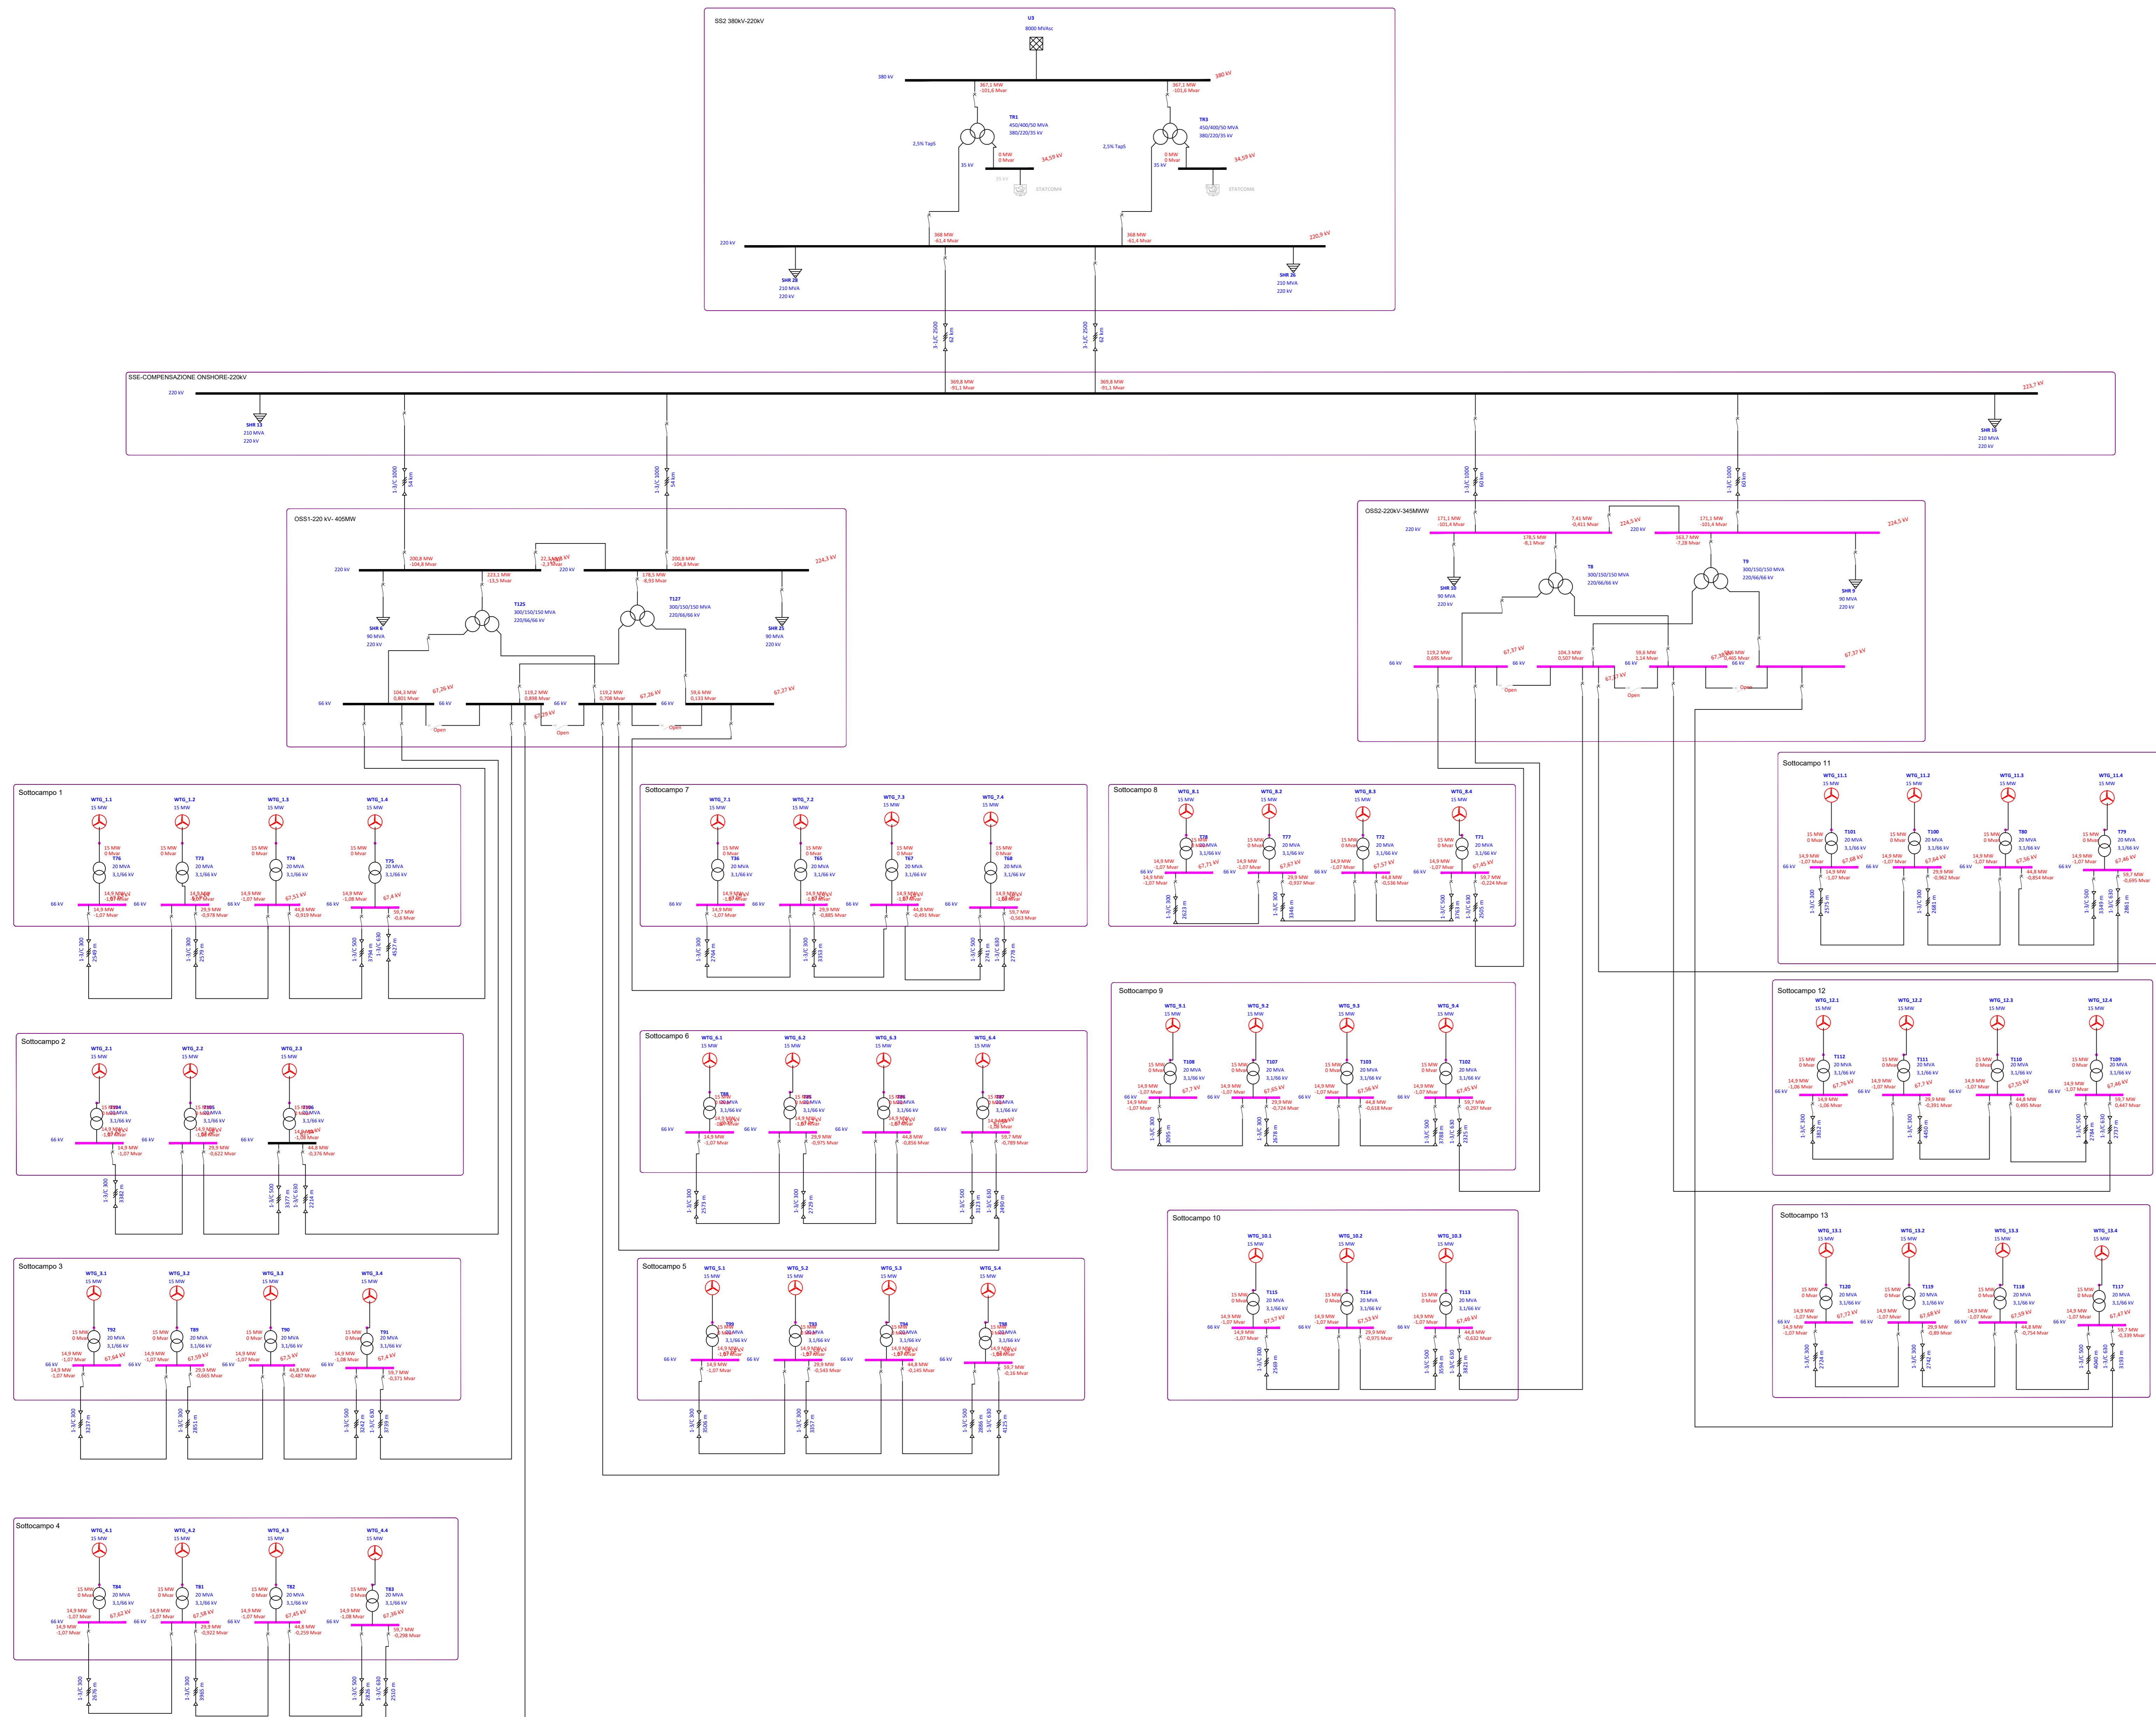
SS2 380kV-220kV

U3
8000 MVAsc

380 kV
367,1 MW
-101,6 Mvar
367,1 MW
-101,6 Mvar
380 kV

TR1
450/400/50 MVA
380/220/35 kV
TR3
450/400/50 MVA
380/220/35 kV
2,5% Tap$
2,5% Tap$
35 kV
0 MW
0 Mvar
34,59 kV
35 kV
0 MW
0 Mvar
34,59 kV
STATCOM4
STATCOM4

220 kV
368 MW
-61,4 Mvar
368 MW
-61,4 Mvar
220,9 kV
SHR 28
210 MVA
220 kV
SHR 26
210 MVA
220 kV

3-1/C 2500
62 km
3-1/C 2500
62 km

SSE-COMPENSAZIONE ONSHORE-220kV
220 kV
369,8 MW
-91,1 Mvar
369,8 MW
-91,1 Mvar
223,7 kV
SHR 13
210 MVA
220 kV
SHR 16
210 MVA
220 kV

3-1/C 1000
54 km
3-1/C 1000
54 km
3-1/C 1000
60 km
3-1/C 1000
60 km

OSS1-220 kV- 405MW
220 kV
200,8 MW
-104,8 Mvar
223,1 MW
-13,5 Mvar
22,5 MW
2,3 Mvar
224,3 kV
220 kV
200,8 MW
-104,8 Mvar
178,5 MW
-8,93 Mvar
224,3 kV
T125
300/150/150 MVA
220/66/66 kV
T127
300/150/150 MVA
220/66/66 kV
SHR 6
90 MVA
220 kV
SHR 25
90 MVA
220 kV
66 kV
104,3 MW
0,801 Mvar
67,26 kV
66 kV
119,2 MW
0,898 Mvar
67,26 kV
119,2 MW
0,708 Mvar
67,26 kV
66 kV
59,6 MW
0,133 Mvar
67,37 kV
Open
Open
Open

OSS2-220kV-345MWW
220 kV
171,1 MW
-101,4 Mvar
7,41 MW
-0,411 Mvar
224,5 kV
220 kV
171,1 MW
-101,4 Mvar
224,5 kV
178,5 MW
-8,1 Mvar
163,7 MW
-7,28 Mvar
T8
300/150/150 MVA
220/66/66 kV
T9
300/150/150 MVA
220/66/66 kV
SHR 10
90 MVA
220 kV
SHR 9
90 MVA
220 kV
66 kV
119,2 MW
0,695 Mvar
67,37 kV
66 kV
104,3 MW
0,507 Mvar
66 kV
59,6 MW
1,14 Mvar
67,37 kV
59,6 MW
0,405 Mvar
66 kV
67,37 kV
Open
Open
Open

Sottocampo 1
WTG_1.1 15 MW
WTG_1.2 15 MW
WTG_1.3 15 MW
WTG_1.4 15 MW
T76 20 MVA 3,1/66 kV
T73 20 MVA 3,1/66 kV
T74 20 MVA 3,1/66 kV
T75 20 MVA 3,1/66 kV
66 kV
14,9 MW -1,07 Mvar
29,9 MW -0,978 Mvar
44,8 MW -0,910 Mvar
59,7 MW -0,6 Mvar
67,51 kV
67,4 kV
1-3/C 300 2549 m
1-3/C 300 2579 m
1-3/C 500 3794 m
1-3/C 630 4527 m

Sottocampo 2
WTG_2.1 15 MW
WTG_2.2 15 MW
WTG_2.3 15 MW
T104 20 MVA 3,1/66 kV
T105 20 MVA 3,1/66 kV
T106 20 MVA 3,1/66 kV
66 kV
14,9 MW -1,07 Mvar
29,9 MW -0,622 Mvar
44,8 MW -0,376 Mvar
1-3/C 300 3382 m
1-3/C 500 3377 m
1-3/C 630 2314 m

Sottocampo 3
WTG_3.1 15 MW
WTG_3.2 15 MW
WTG_3.3 15 MW
WTG_3.4 15 MW
T92 20 MVA 3,1/66 kV
T89 20 MVA 3,1/66 kV
T90 20 MVA 3,1/66 kV
T91 20 MVA 3,1/66 kV
66 kV
14,9 MW -1,07 Mvar
67,64 kV
67,59 kV
67,5 kV
67,4 kV
29,9 MW 0,665 Mvar
44,8 MW -0,487 Mvar
59,7 MW -0,371 Mvar
1-3/C 300 3237 m
1-3/C 300 2803 m
1-3/C 500 3241 m
1-3/C 630 3739 m

Sottocampo 4
WTG_4.1 15 MW
WTG_4.2 15 MW
WTG_4.3 15 MW
WTG_4.4 15 MW
T84 20 MVA 3,1/66 kV
T81 20 MVA 3,1/66 kV
T82 20 MVA 3,1/66 kV
T83 20 MVA 3,1/66 kV
66 kV
14,9 MW -1,07 Mvar
67,63 kV
67,58 kV
67,45 kV
67,36 kV
29,9 MW -0,922 Mvar
44,8 MW -0,259 Mvar
59,7 MW -0,296 Mvar
1-3/C 300 2878 m
1-3/C 300 3965 m
1-3/C 500 2828 m
1-3/C 630 2510 m

Sottocampo 7
WTG_7.1 15 MW
WTG_7.2 15 MW
WTG_7.3 15 MW
WTG_7.4 15 MW
T36 20 MVA 3,1/66 kV
T65 20 MVA 3,1/66 kV
T67 20 MVA 3,1/66 kV
T68 20 MVA 3,1/66 kV
66 kV
14,9 MW -1,07 Mvar
29,9 MW -0,885 Mvar
44,8 MW -0,491 Mvar
59,7 MW -0,563 Mvar
1-3/C 300 2766 m
1-3/C 300 3358 m
1-3/C 500 2741 m
1-3/C 630 2778 m

Sottocampo 6
WTG_6.1 15 MW
WTG_6.2 15 MW
WTG_6.3 15 MW
WTG_6.4 15 MW
66 kV
14,9 MW -1,07 Mvar
29,9 MW -0,975 Mvar
44,8 MW -0,856 Mvar
59,7 MW -0,789 Mvar
1-3/C 300 2173 m
1-3/C 300 2728 m
1-3/C 500 3122 m
1-3/C 630 2690 m

Sottocampo 5
WTG_5.1 15 MW
WTG_5.2 15 MW
WTG_5.3 15 MW
WTG_5.4 15 MW
66 kV
14,9 MW -1,07 Mvar
29,9 MW -0,543 Mvar
44,8 MW -0,145 Mvar
59,7 MW -0,16 Mvar
1-3/C 300 3006 m
1-3/C 300 3027 m
1-3/C 500 2808 m
1-3/C 630 4129 m

Sottocampo 8
WTG_8.1 15 MW
WTG_8.2 15 MW
WTG_8.3 15 MW
WTG_8.4 15 MW
T78 T77 T72 T71 20 MVA 3,1/66 kV
66 kV
14,9 MW -1,07 Mvar
67,71 kV
67,67 kV
67,57 kV
67,45 kV
29,9 MW -0,937 Mvar
44,8 MW -0,536 Mvar
59,7 MW -0,224 Mvar
1-3/C 300 2623 m
1-3/C 300 3346 m
1-3/C 500 3760 m
1-3/C 630 2669 m

Sottocampo 9
WTG_9.1 15 MW
WTG_9.2 15 MW
WTG_9.3 15 MW
WTG_9.4 15 MW
T108 T107 T103 T102 20 MVA 3,1/66 kV
66 kV
14,9 MW -1,07 Mvar
67,7 kV
67,65 kV
67,56 kV
67,45 kV
29,9 MW -0,724 Mvar
44,8 MW -0,618 Mvar
59,7 MW 0,297 Mvar
1-3/C 300 3095 m
1-3/C 300 2678 m
1-3/C 500 3788 m
1-3/C 630 2329 m

Sottocampo 10
WTG_10.1 15 MW
WTG_10.2 15 MW
WTG_10.3 15 MW
T115 T114 T113 20 MVA 3,1/66 kV
66 kV
14,9 MW -1,07 Mvar
67,57 kV
67,53 kV
67,49 kV
29,9 MW -0,975 Mvar
44,8 MW -0,632 Mvar
1-3/C 300 2569 m
1-3/C 500 3666 m
1-3/C 630 3821 m

Sottocampo 11
WTG_11.1 15 MW
WTG_11.2 15 MW
WTG_11.3 15 MW
WTG_11.4 15 MW
T101 T100 T80 T79 20 MVA 3,1/66 kV
66 kV
14,9 MW -1,07 Mvar
67,68 kV
67,64 kV
67,56 kV
67,46 kV
29,9 MW -0,962 Mvar
44,8 MW -0,854 Mvar
59,7 MW -0,695 Mvar
1-3/C 300 2575 m
1-3/C 300 2681 m
1-3/C 500 3349 m
1-3/C 630 2851 m

Sottocampo 12
WTG_12.1 15 MW
WTG_12.2 15 MW
WTG_12.3 15 MW
WTG_12.4 15 MW
T112 T111 T110 T109 20 MVA 3,1/66 kV
66 kV
14,9 MW -1,06 Mvar
67,76 kV
67,7 kV
67,55 kV
67,46 kV
29,9 MW -0,391 Mvar
44,8 MW 0,495 Mvar
59,7 MW 0,447 Mvar
1-3/C 300 3823 m
1-3/C 300 4420 m
1-3/C 500 2784 m
1-3/C 630 2737 m

Sottocampo 13
WTG_13.1 15 MW
WTG_13.2 15 MW
WTG_13.3 15 MW
WTG_13.4 15 MW
T120 T119 T118 T117 20 MVA 3,1/66 kV
66 kV
14,9 MW -1,07 Mvar
67,75 kV
67,68 kV
67,59 kV
67,47 kV
29,9 MW -0,89 Mvar
44,8 MW -0,754 Mvar
59,7 MW -0,338 Mvar
1-3/C 300 2724 m
1-3/C 300 2749 m
1-3/C 500 4006 m
1-3/C 630 3193 m